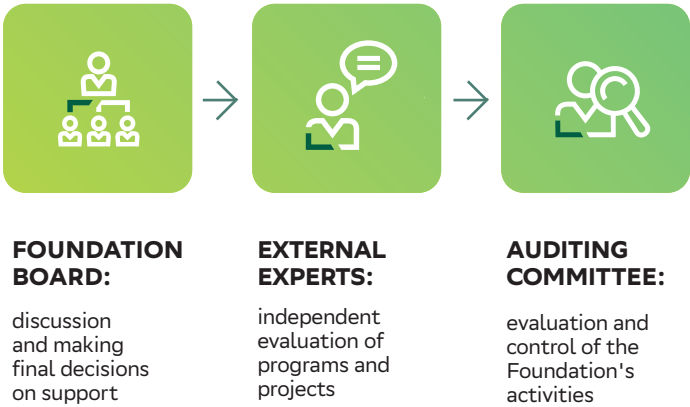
FOUNDATION BOARD:

discussion and making final decisions on support

EXTERNAL EXPERTS:

independent evaluation of programs and projects

AUDITING COMMITTEE:

evaluation and control of the Foundation's activities